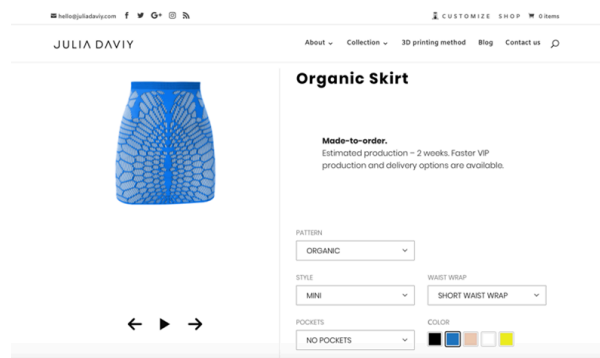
hello@juliadaviy.com f G+

CUSTOMIZE SHOP 0 items

JULIA DAVIY

About Collection 3D printing method Blog Contact us

Organic Skirt

Made-to-order.
Estimated production – 2 weeks. Faster VIP production and delivery options are available.

PATTERN
ORGANIC

STYLE
MINI

WAIST WRAP
SHORT WAIST WRAP

POCKETS
NO POCKETS

COLOR